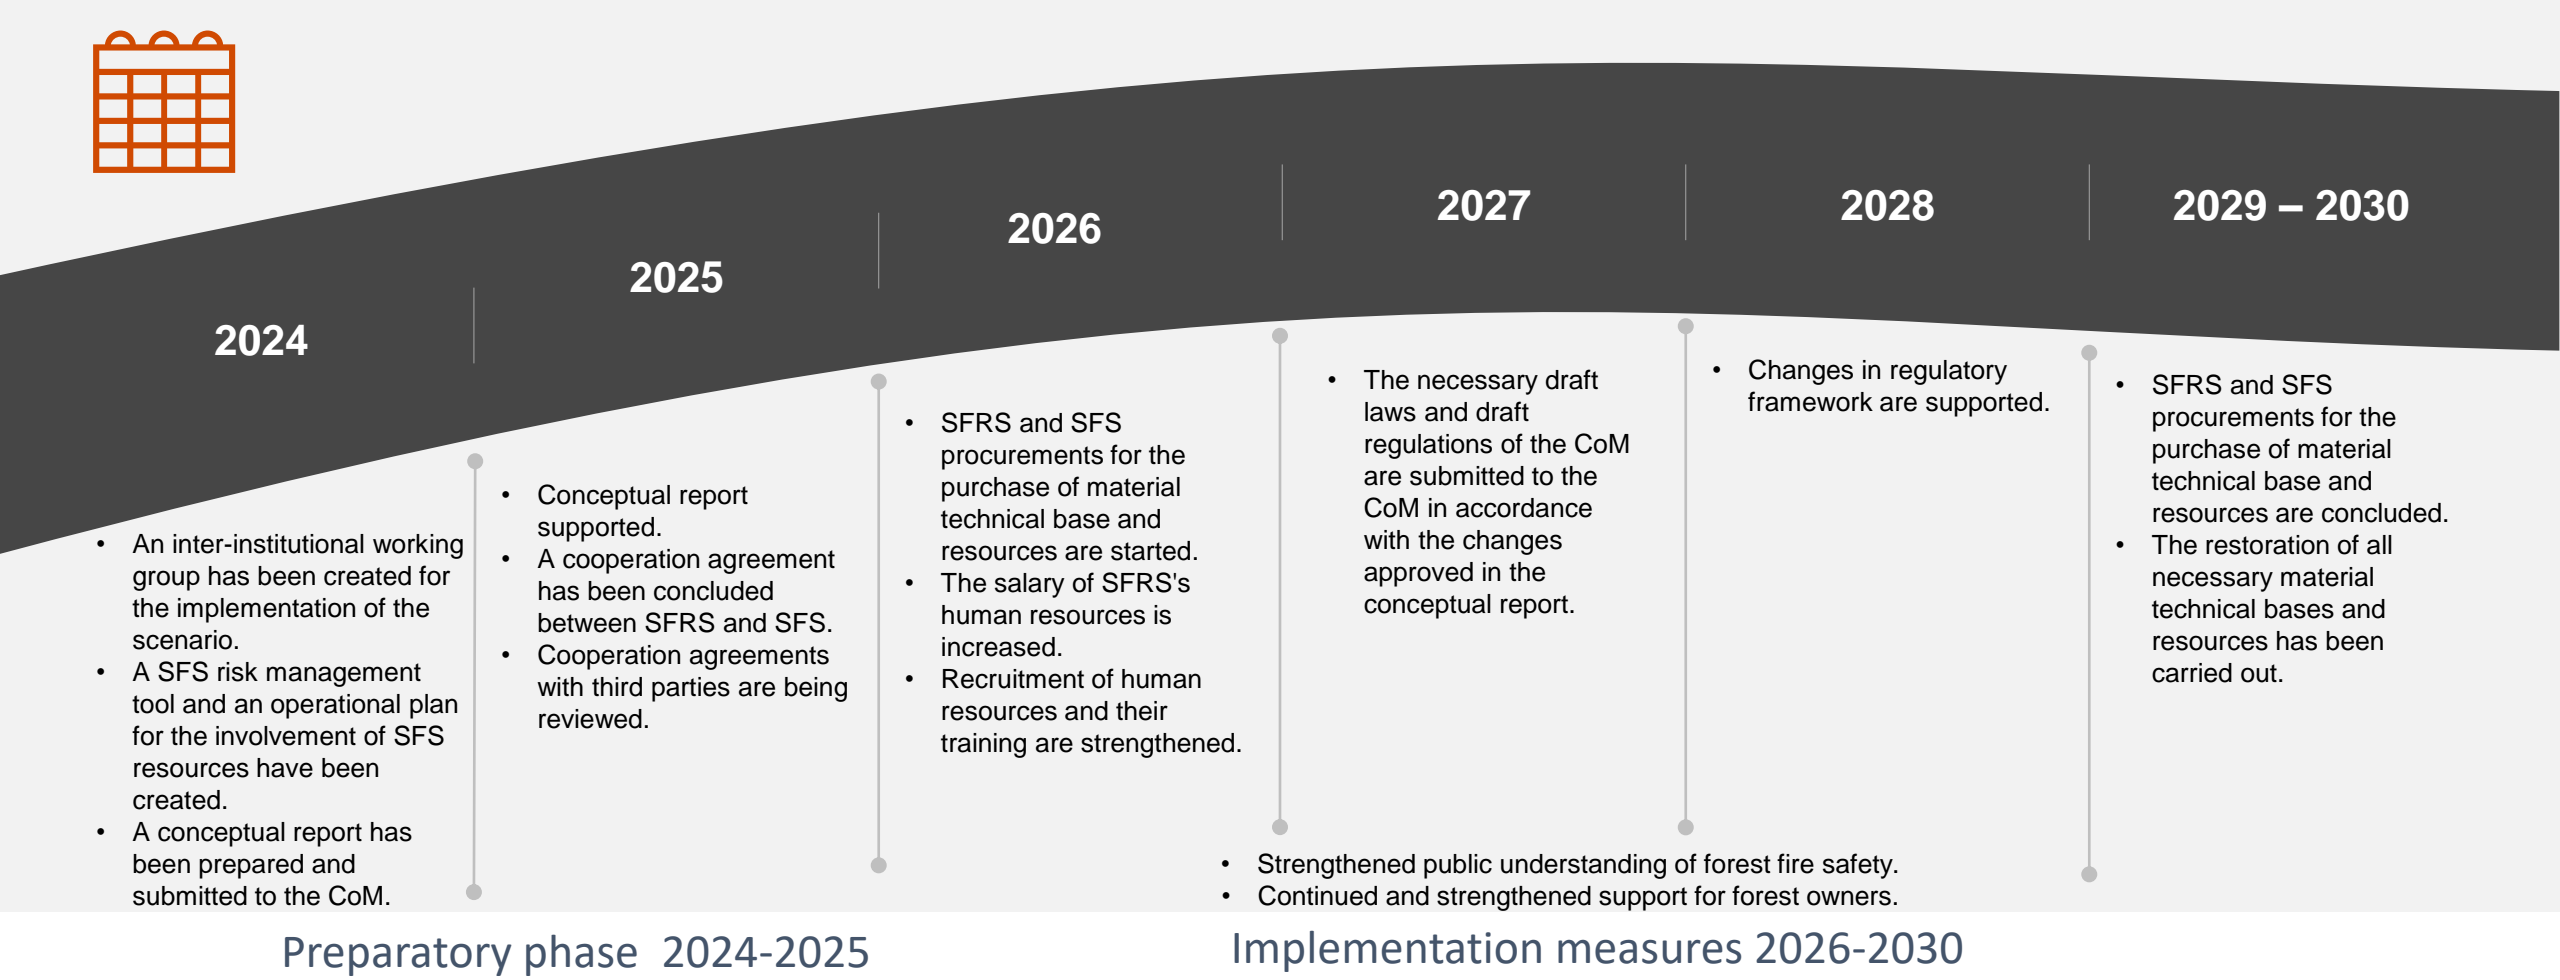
2024

2025

2026

2027

2028

2029 – 2030

- An inter-institutional working group has been created for the implementation of the scenario.
- A SFS risk management tool and an operational plan for the involvement of SFS resources have been created.
- A conceptual report has been prepared and submitted to the CoM.

- Conceptual report supported.
- A cooperation agreement has been concluded between SFRS and SFS.
- Cooperation agreements with third parties are being reviewed.

- SFRS and SFS procurements for the purchase of material technical base and resources are started.
- The salary of SFRS's human resources is increased.
- Recruitment of human resources and their training are strengthened.

- The necessary draft laws and draft regulations of the CoM are submitted to the CoM in accordance with the changes approved in the conceptual report.

- Changes in regulatory framework are supported.

- SFRS and SFS procurements for the purchase of material technical base and resources are concluded.
- The restoration of all necessary material technical bases and resources has been carried out.

- Strengthened public understanding of forest fire safety.
- Continued and strengthened support for forest owners.

Preparatory phase 2024-2025

Implementation measures 2026-2030